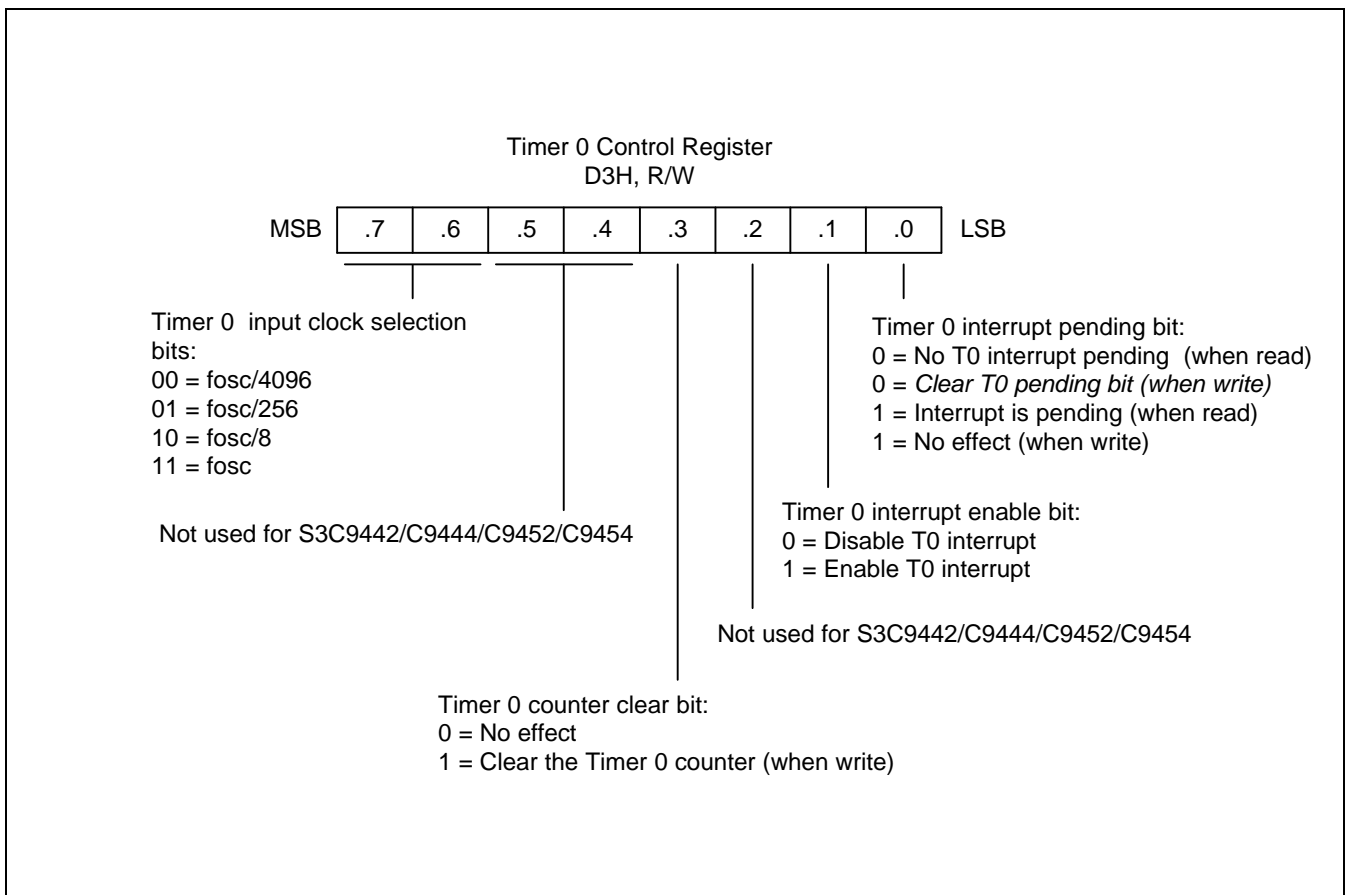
Timer 0 Control Register
D3H, R/W

MSB

| .7 | .6 | .5 | .4 | .3 | .2 | .1 | .0 |
|---|---|---|---|---|---|---|---|

LSB

Timer 0 input clock selection bits:
00 = fosc/4096
01 = fosc/256
10 = fosc/8
11 = fosc

Not used for S3C9442/C9444/C9452/C9454

Timer 0 interrupt pending bit:
0 = No T0 interrupt pending (when read)
0 = Clear T0 pending bit (when write)
1 = Interrupt is pending (when read)
1 = No effect (when write)

Timer 0 interrupt enable bit:
0 = Disable T0 interrupt
1 = Enable T0 interrupt

Not used for S3C9442/C9444/C9452/C9454

Timer 0 counter clear bit:
0 = No effect
1 = Clear the Timer 0 counter (when write)